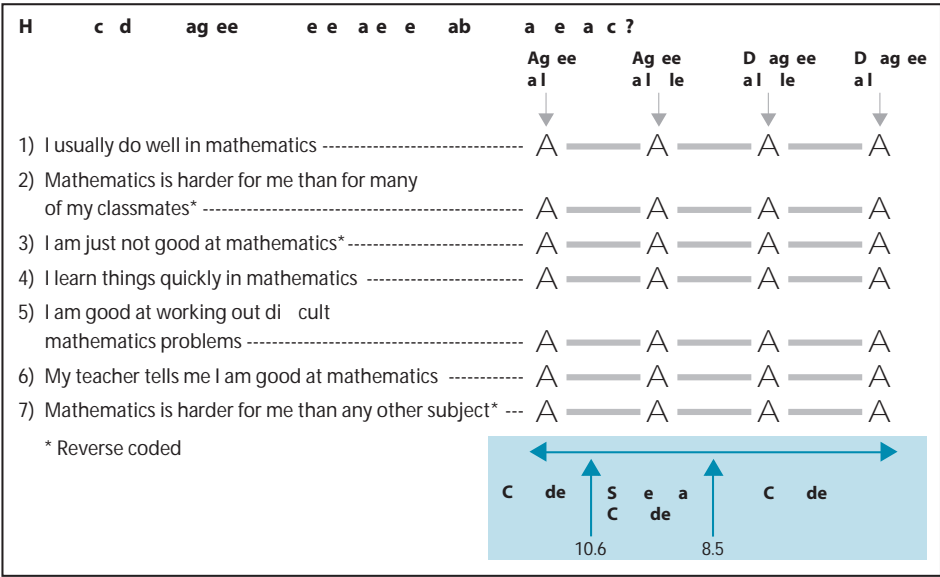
H c d ag ee e e a e e ab a e a c ?

| | Ag ee a l | Ag ee a l le | D ag ee a l le | D ag ee a l |
|---|---|---|---|---|
| 1) I usually do well in mathematics | A | A | A | A |
| 2) Mathematics is harder for me than for many of my classmates* | A | A | A | A |
| 3) I am just not good at mathematics* | A | A | A | A |
| 4) I learn things quickly in mathematics | A | A | A | A |
| 5) I am good at working out di cult mathematics problems | A | A | A | A |
| 6) My teacher tells me I am good at mathematics | A | A | A | A |
| 7) Mathematics is harder for me than any other subject* | A | A | A | A |

* Reverse coded

C de S e a C de C de

10.6 8.5